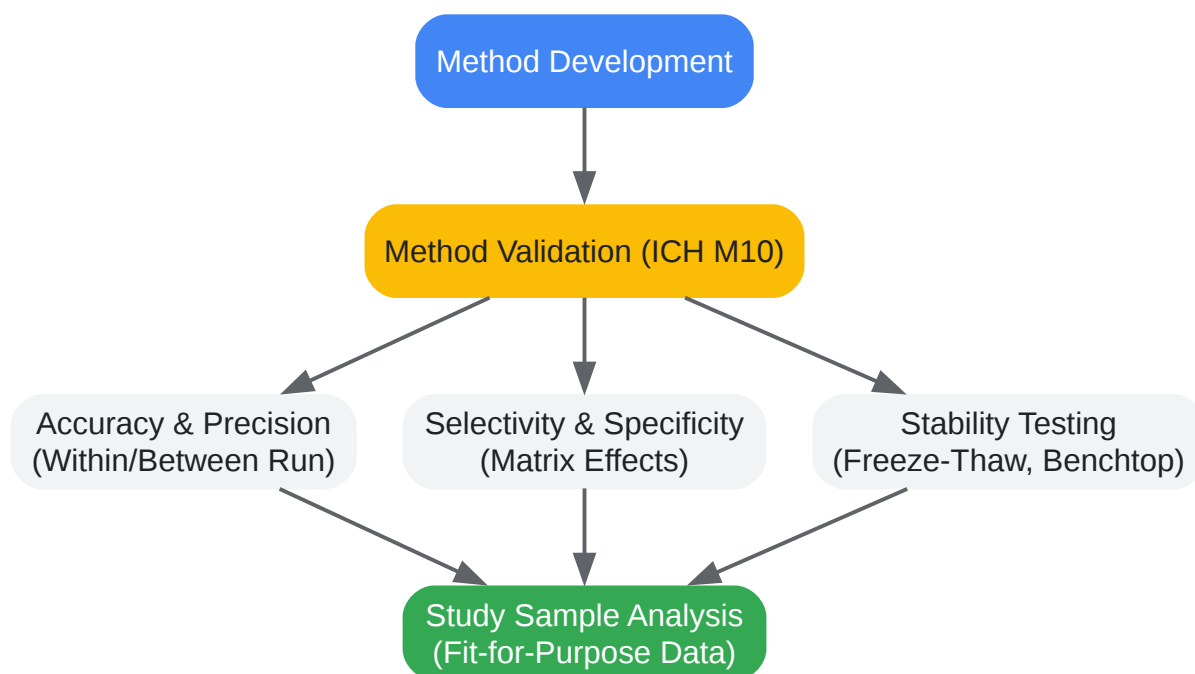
Method Development

Method Validation (ICH M10)

Accuracy & Precision (Within/Between Run)

Selectivity & Specificity (Matrix Effects)

Stability Testing (Freeze-Thaw, Benchtop)

Study Sample Analysis (Fit-for-Purpose Data)